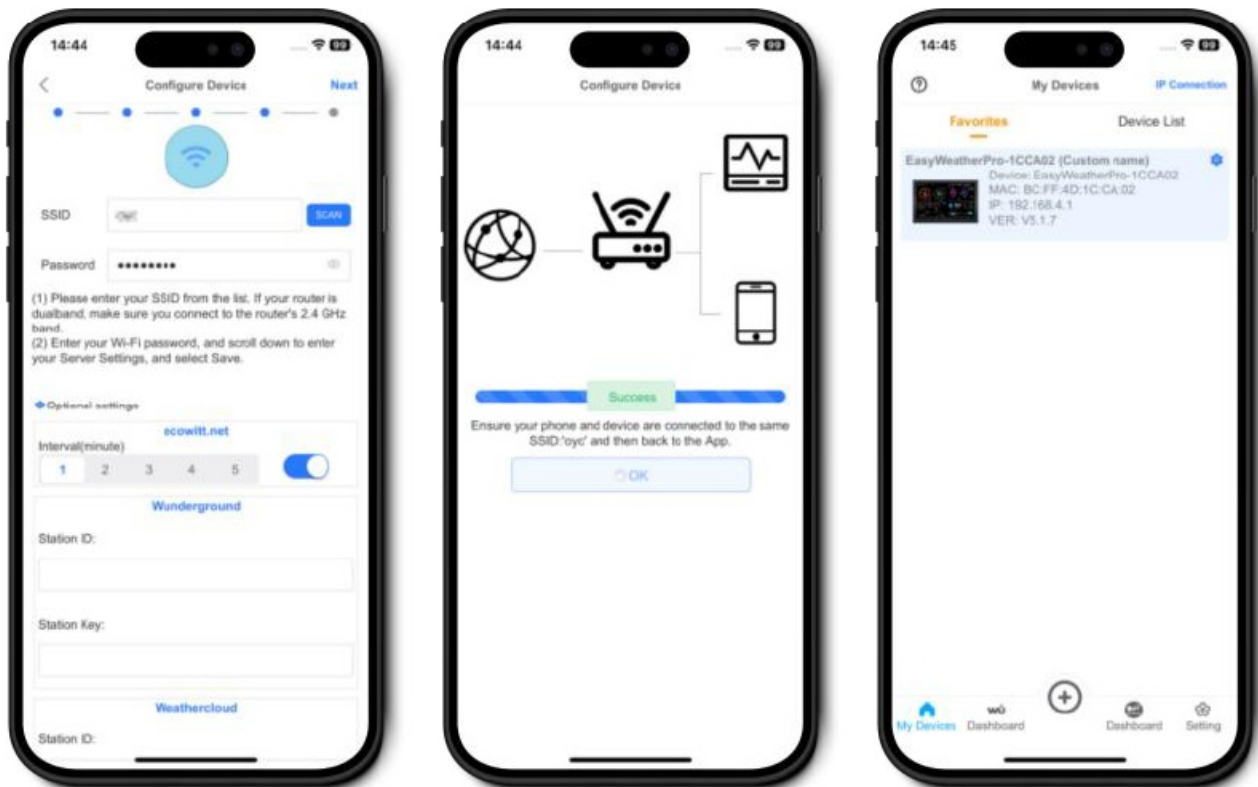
14:44

Configure Device

Next

SSID

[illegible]

SCAN

Password

••••••••

(1) Please enter your SSID from the list. If your router is dualband, make sure you connect to the router's 2.4 GHz band.
(2) Enter your Wi-Fi password, and scroll down to enter your Server Settings, and select Save.

Optional settings

ecowitt.net

Interval(minute)

1 2 3 4 5

Wunderground

Station ID:

Station Key:

Weathercloud

Station ID:

14:44

Configure Device

Success

Ensure your phone and device are connected to the same SSID:'oyc' and then back to the App.

OK

14:45

My Devices

IP Connection

Favorites

Device List

EasyWeatherPro-1CCA02 (Custom name)
Device: EasyWeatherPro-1CCA02
MAC: BC:FF:4D:1C:CA:02
IP: 192.168.4.1
VER: V5.1.7

My Devices Dashboard Dashboard Setting